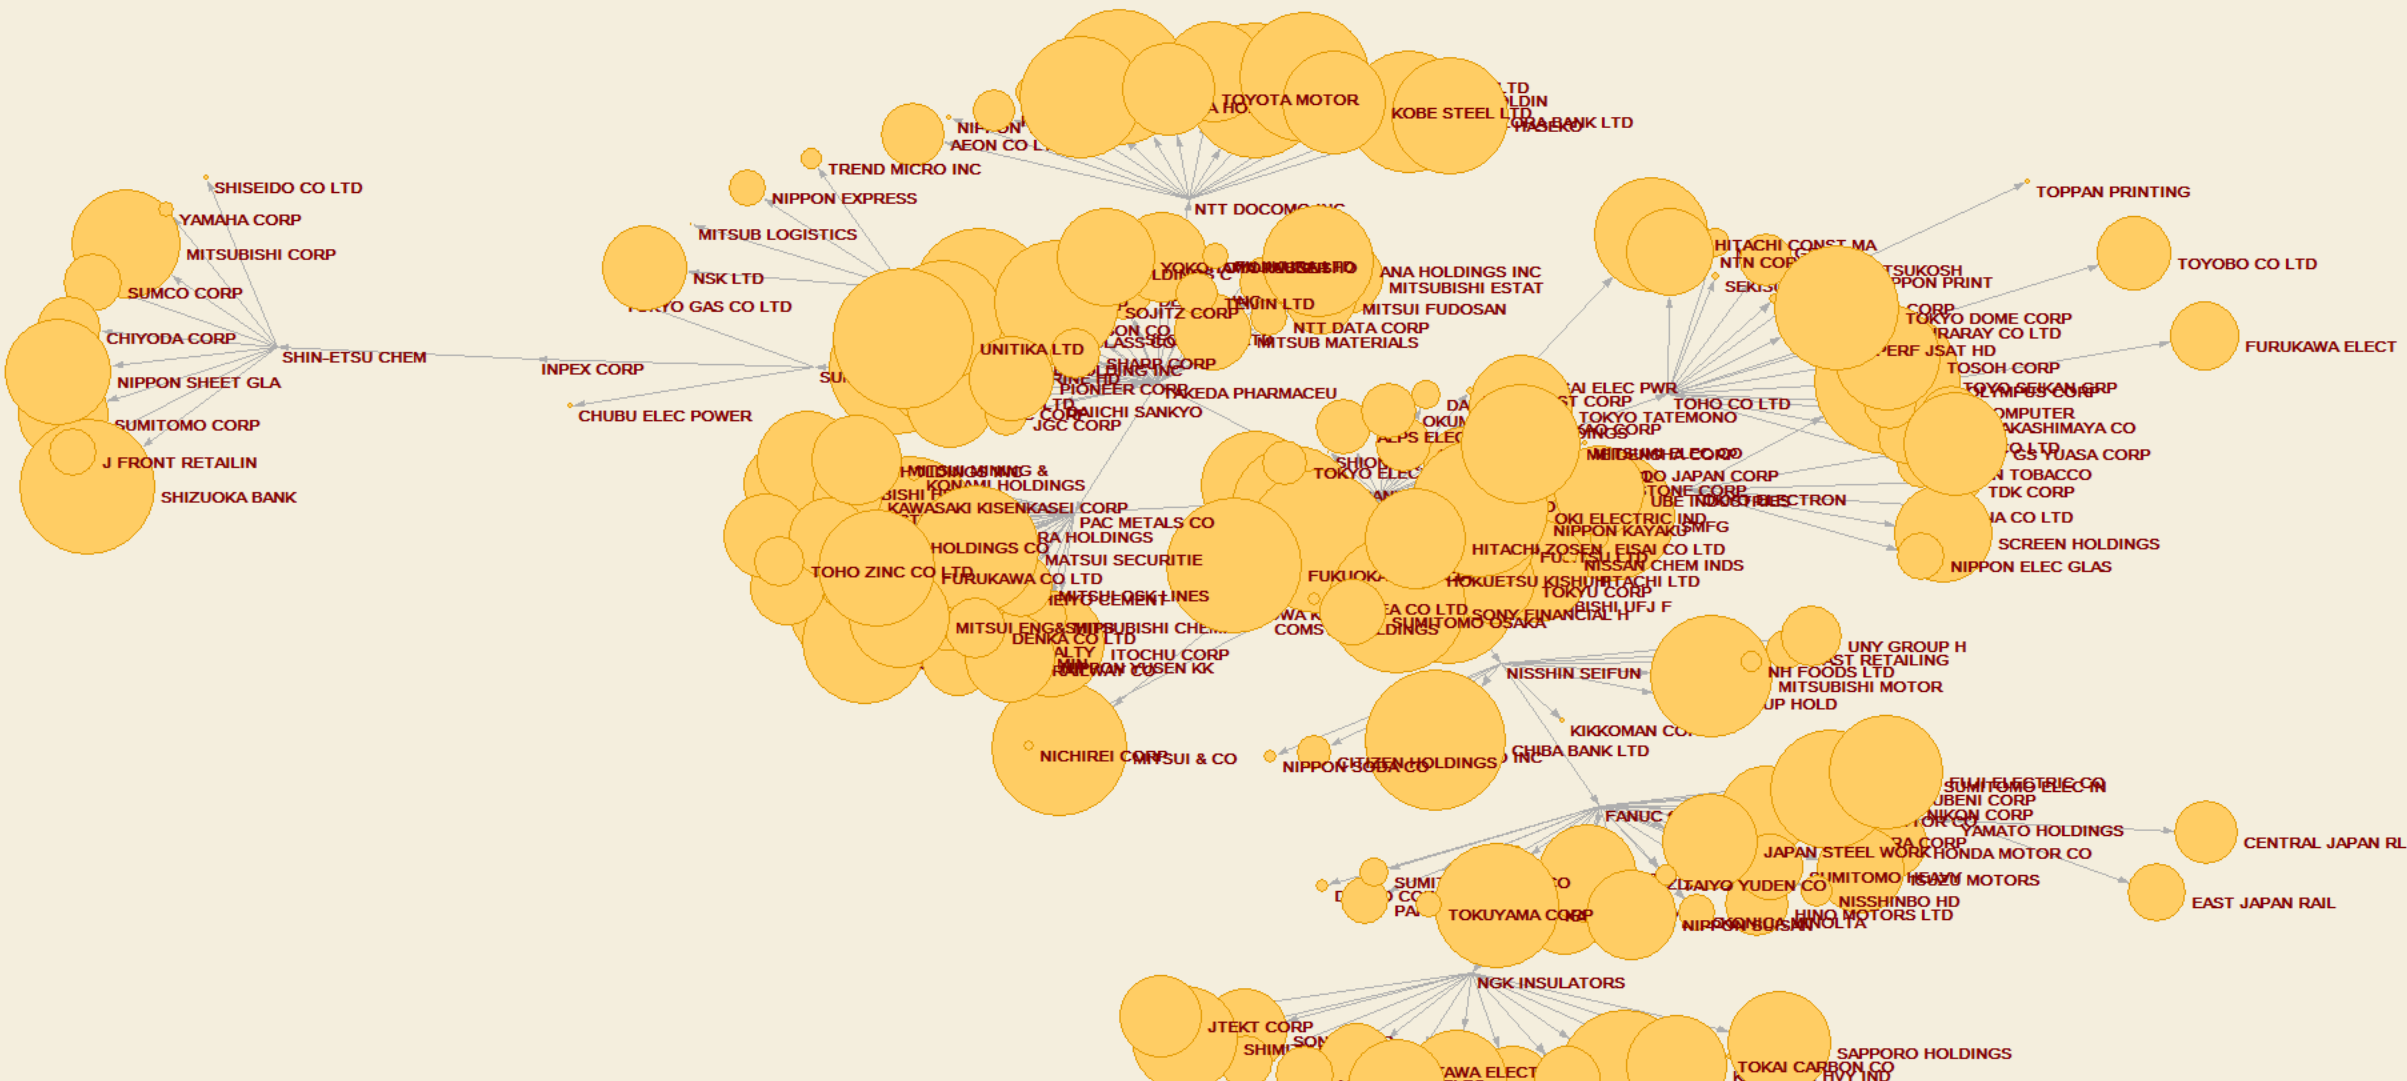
TOYOTA MOTOR
KOBE STEEL LTD
BANK LTD
NIPPON
AEON CO L
TREND MICRO INC
NTT DOCOMO INC
NIPPON EXPRESS
SHISEIDO CO LTD
YAMAHA CORP
MITSUBISHI CORP
SUMCO CORP
CHIYODA CORP
SHIN-ETSU CHEM
NIPPON SHEET GLA
SUMITOMO CORP
J FRONT RETAILIN
SHIZUOKA BANK
MITSUB LOGISTICS
NSK LTD
TOKYO GAS CO LTD
INPEX CORP
CHUBU ELEC POWER
UNITIKA LTD
SOJITZ CORP
ANA HOLDINGS INC
MITSUBISHI ESTAT
MITSUI FUDOSAN
NTT DATA CORP
MITSUB MATERIALS
SHARP CORP
PIONEER CORP
TAKEDA PHARMACEU
DAIICHI SANKYO
JGC CORP
KONAMI HOLDINGS
KAWASAKI KISENKASEI CORP
PAC METALS CO
HOLDINGS CO
MATSUI SECURITIE
TOHO ZINC CO LTD
FURUKAWA CO LTD
MITSUI OSK LINES
MITSUBISHI CHEM
DENKA CO LTD
ITOCHU CORP
NIPPON YUSEN KK
NICHIREI CORP
MITSUI & CO
NIPPON SODA CO
CITIZEN HOLDINGS INC
CHIBA BANK LTD
KIKKOMAN CO
NISSHIN SEIFUN
HITACHI CONST MA
NTN CORP
TOPPAN PRINTING
TOYOBO CO LTD
FURUKAWA ELECT
TOKYO DOME CORP
KURARAY CO LTD
TOSOH CORP
TOYO SEIKAN GRP
OLYMPUS CORP
TOHO CO LTD
TOKYO TATEMONO
OKI ELECTRIC IND
NIPPON KAYAKU
HITACHI ZOSEN
EISAI CO LTD
NISSAN CHEM INDS
HOKUETSU KISHU
HITACHI LTD
TOKYU CORP
SONY FINANCIAL H
SUMITOMO OSAKA
TOKYO ELECTRON
GS YUASA CORP
TDK CORP
SCREEN HOLDINGS
NIPPON ELEC GLAS
JAPAN TOBACCO
MITSUBISHI MOTOR
NH FOODS LTD
FUJI ELECTRIC CO
SUMITOMO ELEC IN
NIKON CORP
YAMATO HOLDINGS
CENTRAL JAPAN RL
HONDA MOTOR CO
EAST JAPAN RAIL
ISUZU MOTORS
JAPAN STEEL WORK
TAIYO YUDEN CO
NISSHINBO HD
HINO MOTORS LTD
KONICA MINOLTA
NIPPON SUISAN
TOKUYAMA CORP
FANUC
NGK INSULATORS
JTEKT CORP
SAPPORO HOLDINGS
TOKAI CARBON CO